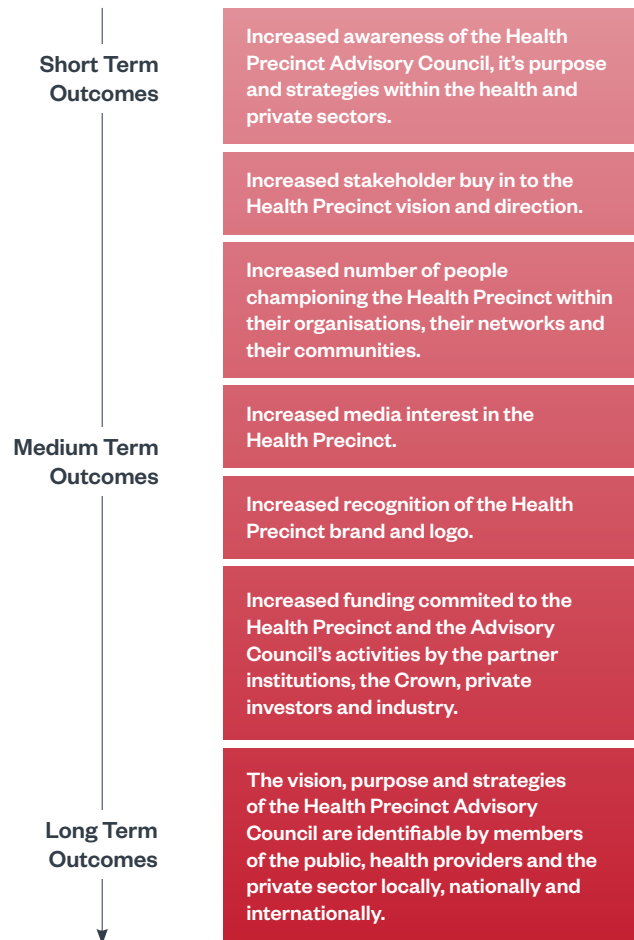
Short Term Outcomes

Increased awareness of the Health Precinct Advisory Council, it's purpose and strategies within the health and private sectors.

Increased stakeholder buy in to the Health Precinct vision and direction.

Increased number of people championing the Health Precinct within their organisations, their networks and their communities.

Medium Term Outcomes

Increased media interest in the Health Precinct.

Increased recognition of the Health Precinct brand and logo.

Increased funding commited to the Health Precinct and the Advisory Council's activities by the partner institutions, the Crown, private investors and industry.

Long Term Outcomes

The vision, purpose and strategies of the Health Precinct Advisory Council are identifiable by members of the public, health providers and the private sector locally, nationally and internationally.